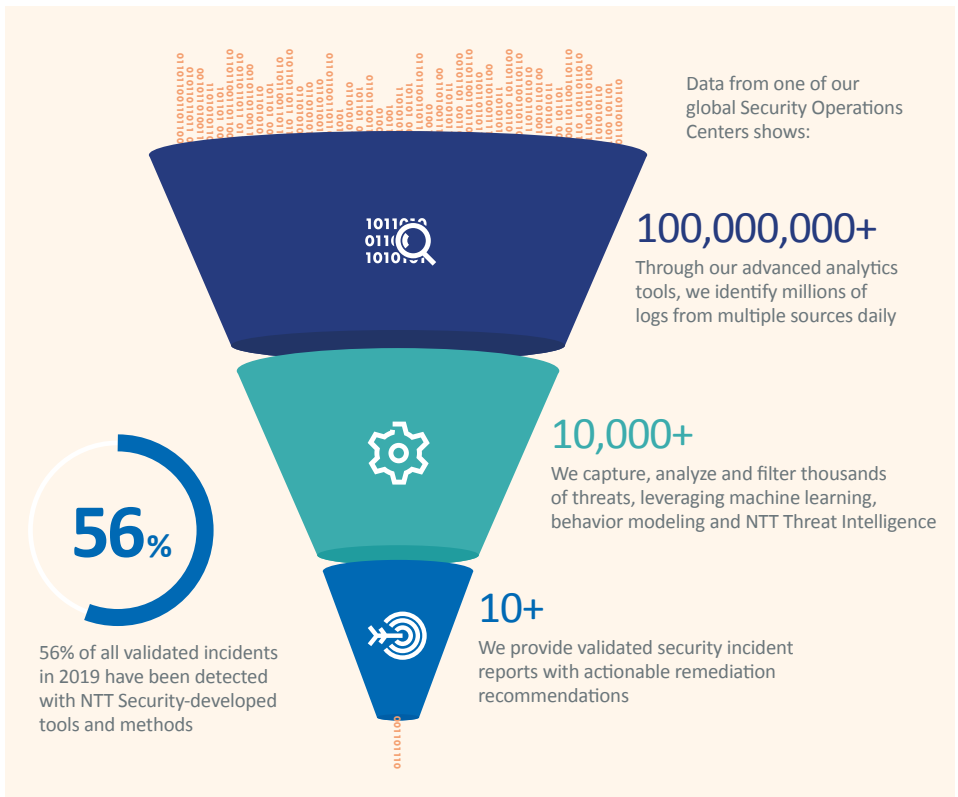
Data from one of our global Security Operations Centers shows:

100,000,000+
Through our advanced analytics tools, we identify millions of logs from multiple sources daily

10,000+
We capture, analyze and filter thousands of threats, leveraging machine learning, behavior modeling and NTT Threat Intelligence

10+
We provide validated security incident reports with actionable remediation recommendations

56%

56% of all validated incidents in 2019 have been detected with NTT Security-developed tools and methods